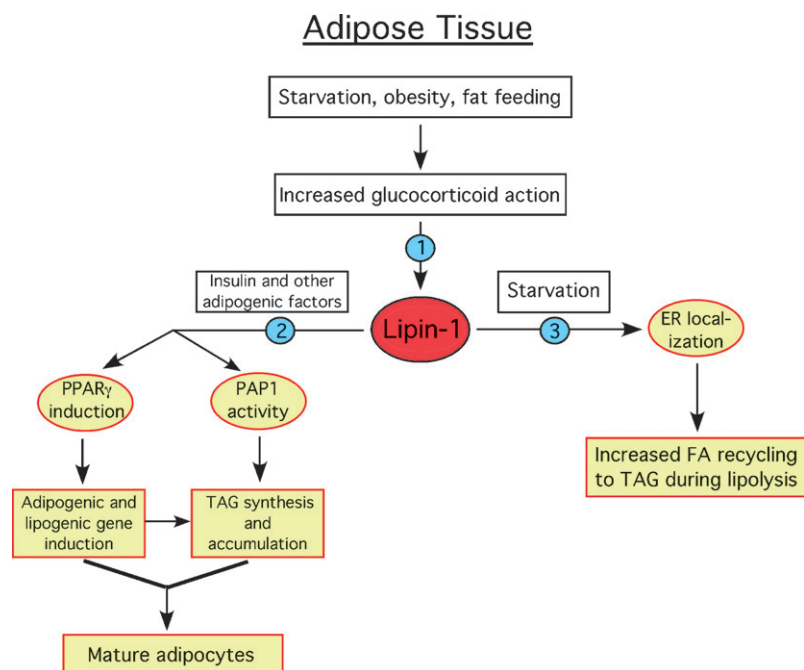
Adipose Tissue

Starvation, obesity, fat feeding

Increased glucocorticoid action

1

Insulin and other adipogenic factors

2

Lipin-1

Starvation

3

ER localization

PPAR$\gamma$ induction

PAP1 activity

Increased FA recycling to TAG during lipolysis

Adipogenic and lipogenic gene induction

TAG synthesis and accumulation

Mature adipocytes